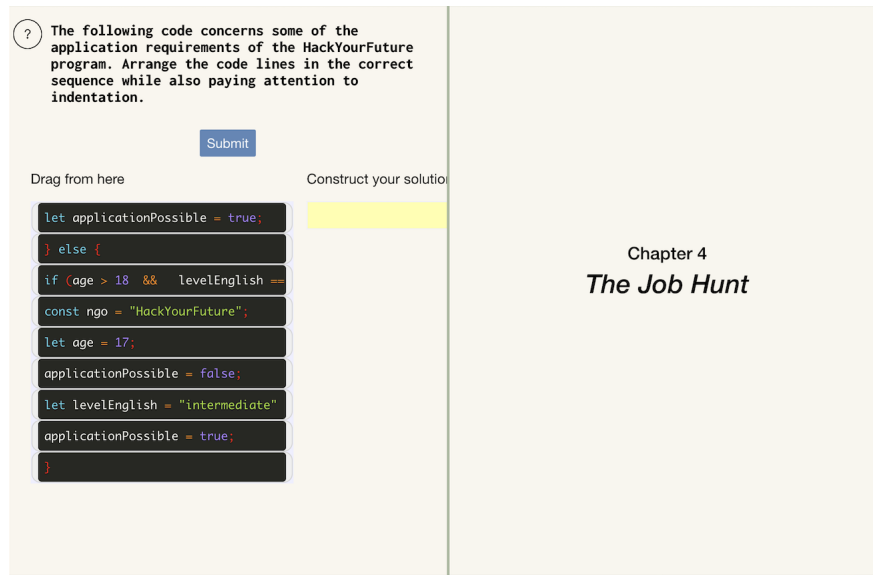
?

The following code concerns some of the application requirements of the HackYourFuture program. Arrange the code lines in the correct sequence while also paying attention to indentation.

Submit

Drag from here

Construct your solutio

let applicationPossible = true;

} else {

if (age > 18 && levelEnglish ==

const ngo = "HackYourFuture";

let age = 17;

applicationPossible = false;

let levelEnglish = "intermediate"

applicationPossible = true;

}

Chapter 4

The Job Hunt